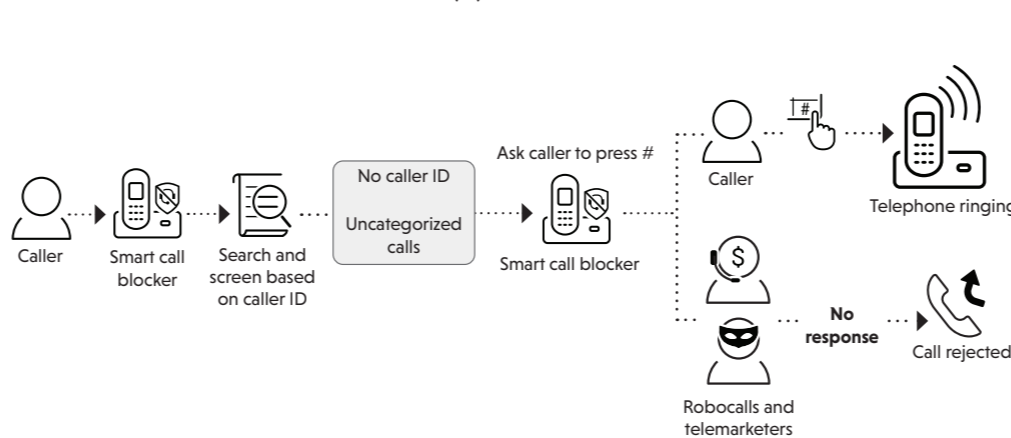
Caller

Smart call blocker

Search and screen based on caller ID

No caller ID

Uncategorized calls

Ask caller to press #

Smart call blocker

Caller

#

Telephone ringing

$

No response

Call rejected

Robocalls and telemarketers